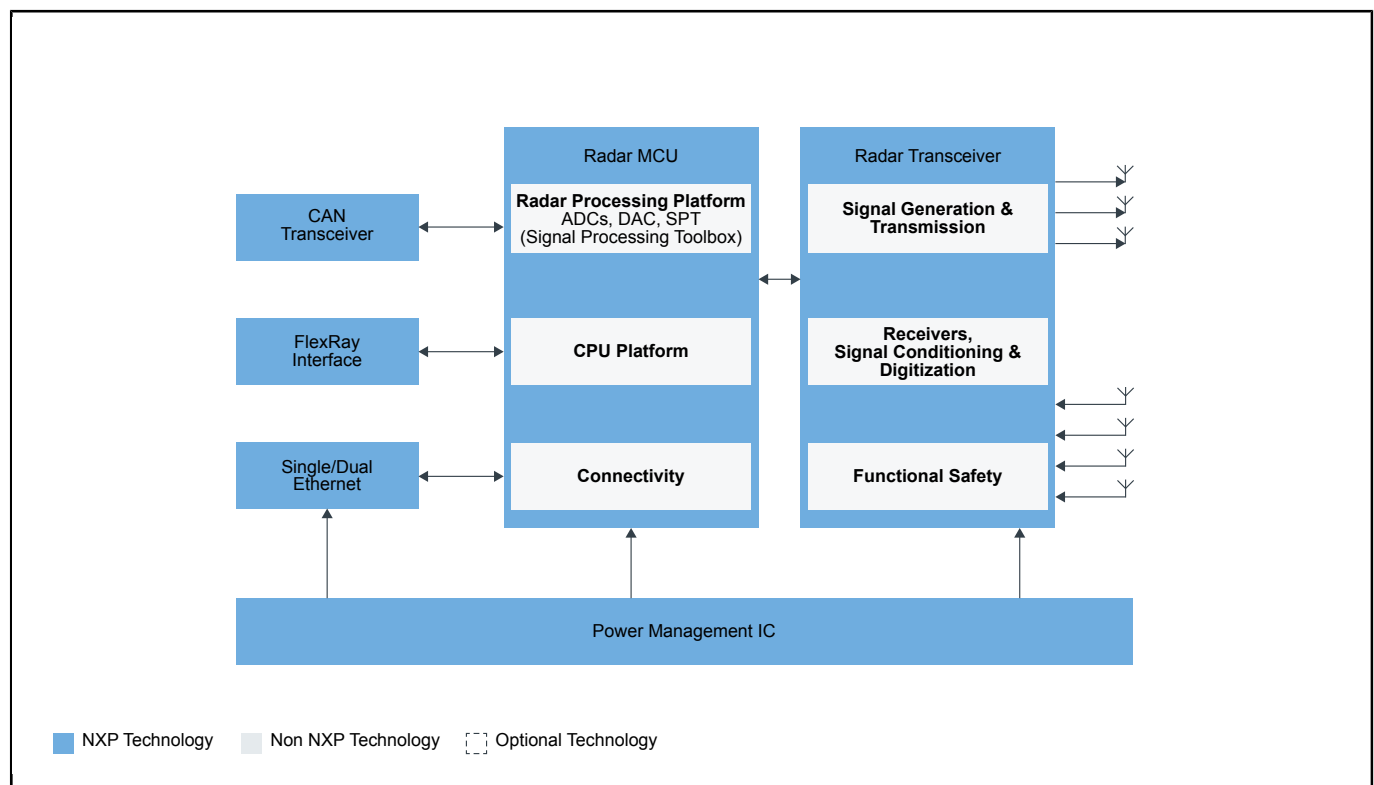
CAN Transceiver

FlexRay Interface

Single/Dual Ethernet

Radar MCU

Radar Processing Platform
ADCs, DAC, SPT
(Signal Processing Toolbox)

CPU Platform

Connectivity

Radar Transceiver

Signal Generation & Transmission

Receivers, Signal Conditioning & Digitization

Functional Safety

Power Management IC

NXP Technology
Non NXP Technology
Optional Technology